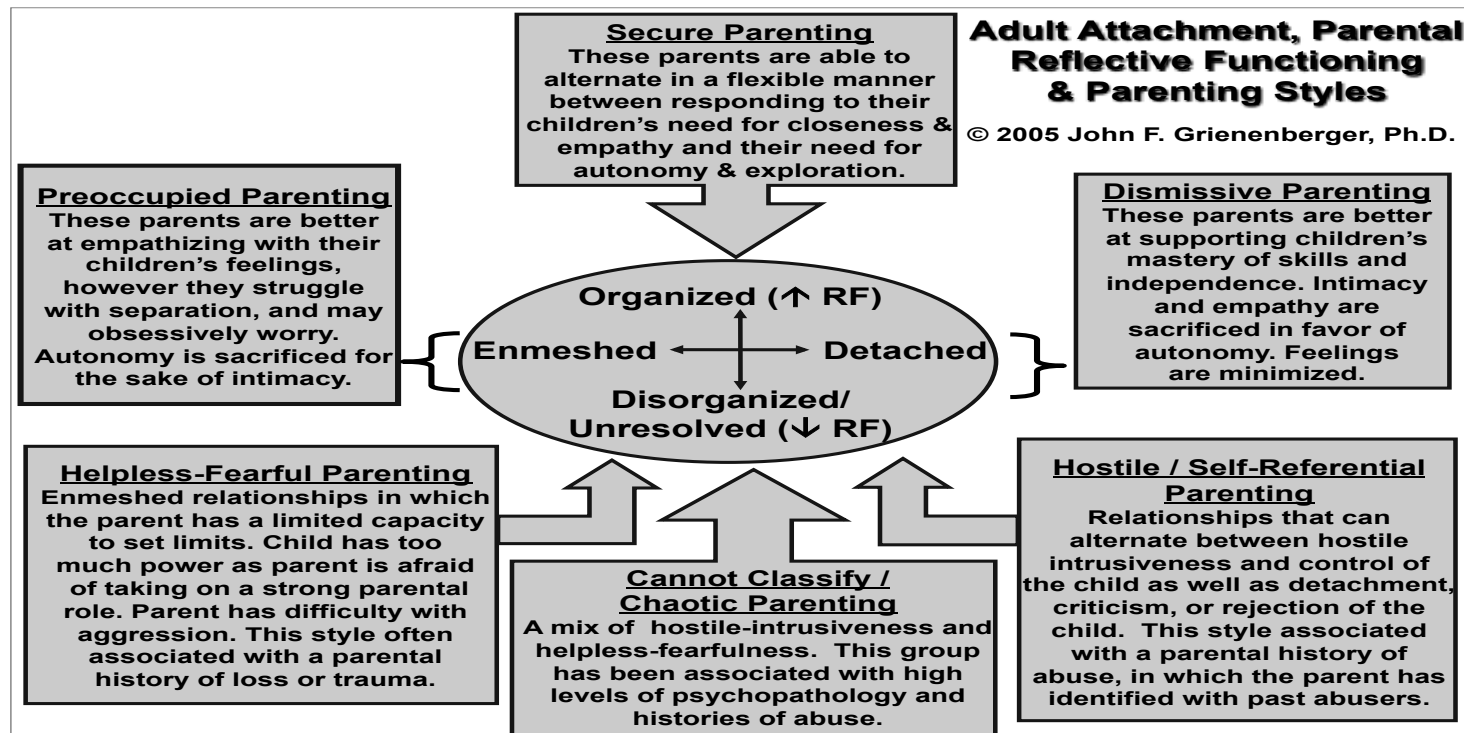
Adult Attachment, Parental Reflective Functioning & Parenting Styles

© 2005 John F. Grienenberger, Ph.D.

Secure Parenting
These parents are able to alternate in a flexible manner between responding to their children's need for closeness & empathy and their need for autonomy & exploration.

Preoccupied Parenting
These parents are better at empathizing with their children's feelings, however they struggle with separation, and may obsessively worry. Autonomy is sacrificed for the sake of intimacy.

Dismissive Parenting
These parents are better at supporting children's mastery of skills and independence. Intimacy and empathy are sacrificed in favor of autonomy. Feelings are minimized.

Organized (↑ RF)
Enmeshed
Detached
Disorganized/ Unresolved (↓ RF)

Helpless-Fearful Parenting
Enmeshed relationships in which the parent has a limited capacity to set limits. Child has too much power as parent is afraid of taking on a strong parental role. Parent has difficulty with aggression. This style often associated with a parental history of loss or trauma.

Cannot Classify / Chaotic Parenting
A mix of hostile-intrusiveness and helpless-fearfulness. This group has been associated with high levels of psychopathology and histories of abuse.

Hostile / Self-Referential Parenting
Relationships that can alternate between hostile intrusiveness and control of the child as well as detachment, criticism, or rejection of the child. This style associated with a parental history of abuse, in which the parent has identified with past abusers.